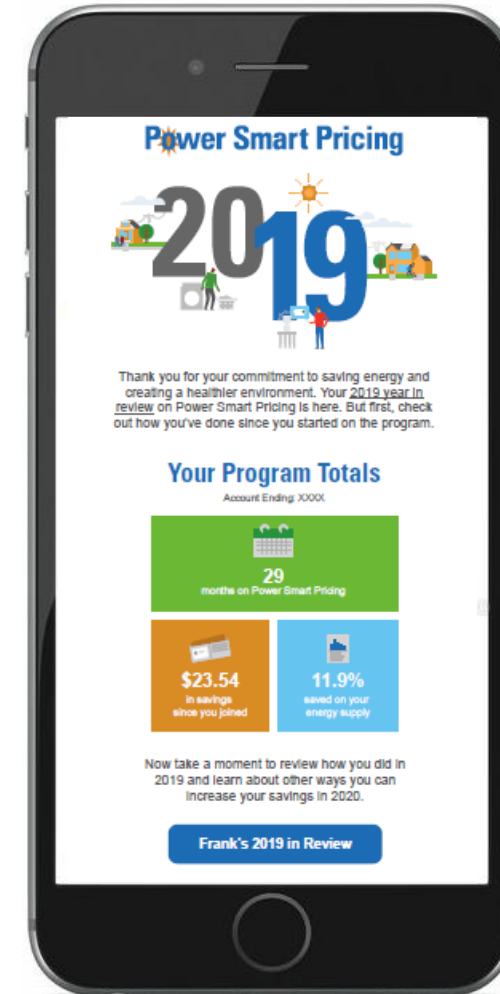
Power Smart Pricing

2019

Thank you for your commitment to saving energy and creating a healthier environment. Your 2019 year in review on Power Smart Pricing is here. But first, check out how you've done since you started on the program.

Your Program Totals

Account Ending: XXXX

29
months on Power Smart Pricing

$23.54
in savings since you joined

11.9%
saved on your energy supply

Now take a moment to review how you did in 2019 and learn about other ways you can increase your savings in 2020.

Frank's 2019 in Review